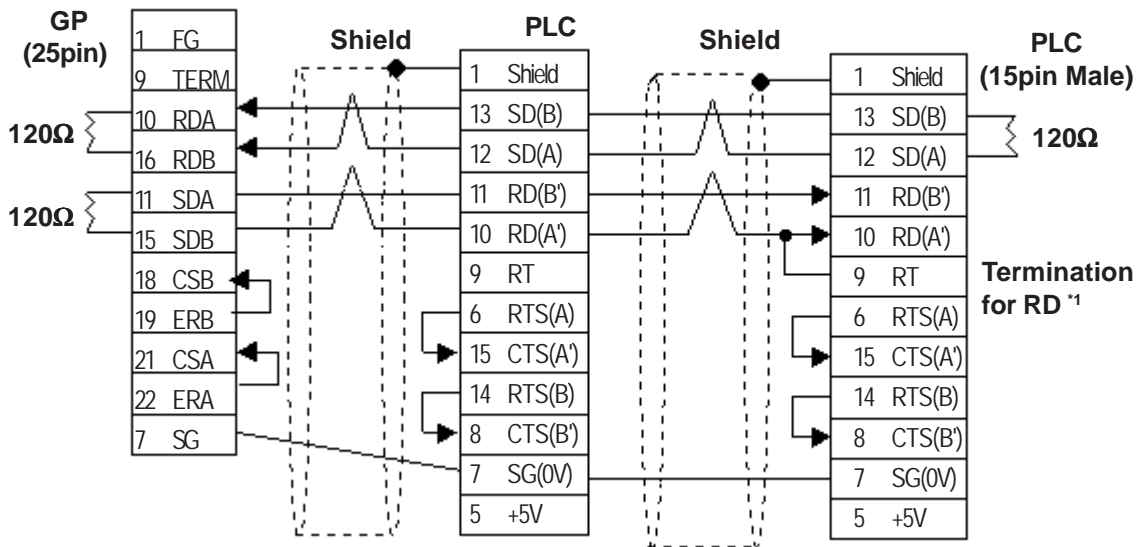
GP (25pin)

| 1 | FG |
|---|---|
| 9 | TERM |
| 10 | RDA |
| 16 | RDB |
| 11 | SDA |
| 15 | SDB |
| 18 | CSB |
| 19 | ERB |
| 21 | CSA |
| 22 | ERA |
| 7 | SG |

120Ω

120Ω

Shield

PLC

| 1 | Shield |
|---|---|
| 13 | SD(B) |
| 12 | SD(A) |
| 11 | RD(B') |
| 10 | RD(A') |
| 9 | RT |
| 6 | RTS(A) |
| 15 | CTS(A') |
| 14 | RTS(B) |
| 8 | CTS(B') |
| 7 | SG(0V) |
| 5 | +5V |

Shield

PLC (15pin Male)

| 1 | Shield |
|---|---|
| 13 | SD(B) |
| 12 | SD(A) |
| 11 | RD(B') |
| 10 | RD(A') |
| 9 | RT |
| 6 | RTS(A) |
| 15 | CTS(A') |
| 14 | RTS(B) |
| 8 | CTS(B') |
| 7 | SG(0V) |
| 5 | +5V |

120Ω

Termination for RD $^{*1}$